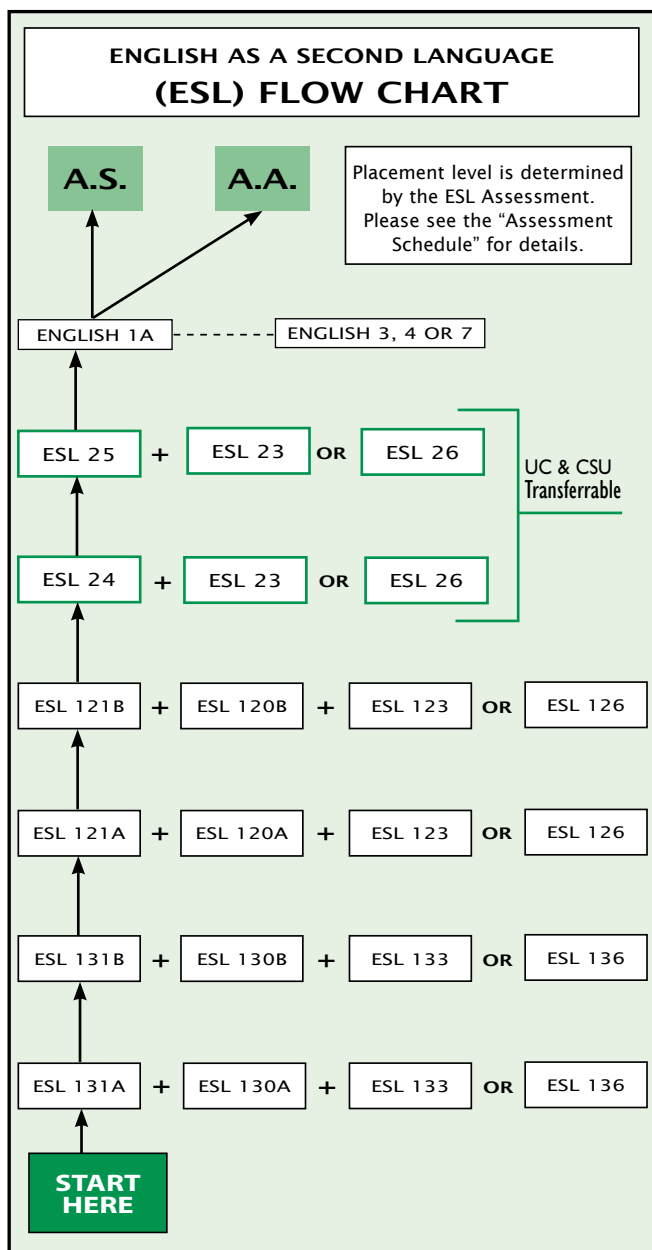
ENGLISH AS A SECOND LANGUAGE
(ESL) FLOW CHART

A.S.

A.A.

Placement level is determined by the ESL Assessment. Please see the "Assessment Schedule" for details.

ENGLISH 1A

ENGLISH 3, 4 OR 7

ESL 25 + ESL 23 OR ESL 26

UC & CSU Transferrable

ESL 24 + ESL 23 OR ESL 26

ESL 121B + ESL 120B + ESL 123 OR ESL 126

ESL 121A + ESL 120A + ESL 123 OR ESL 126

ESL 131B + ESL 130B + ESL 133 OR ESL 136

ESL 131A + ESL 130A + ESL 133 OR ESL 136

START HERE